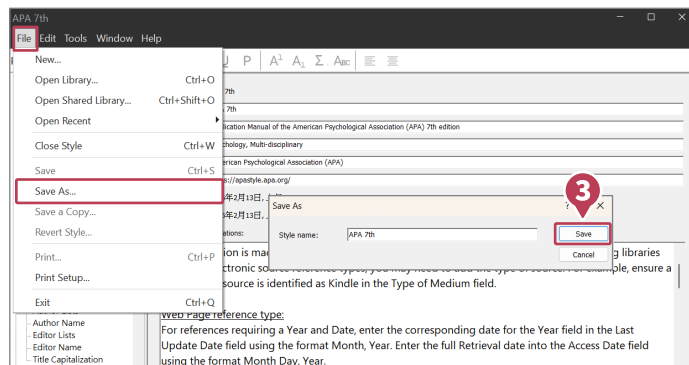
APA 7th

File Edit Tools Window Help

New...
Open Library... Ctrl+O
Open Shared Library... Ctrl+Shift+O
Open Recent
Close Style Ctrl+W
Save Ctrl+S
Save As...
Save a Copy...
Revert Style...
Print... Ctrl+P
Print Setup...
Exit Ctrl+Q

U P $A^1$ $A_1$ Σ Aʙᴄ

7th
7th
ication Manual of the American Psychological Association (APA) 7th edition
chology, Multi-disciplinary
erican Psychological Association (APA)
s://apastyle.apa.org/
年2月13日, 
年2月13日, 
ations:

Save As
Style name: APA 7th
Save
Cancel
3

ion is mac g libraries
ctronic source reference types, you may need to add the type of source. For example, ensure a
source is identified as Kindle in the Type of Medium field.

Web Page reference type:
For references requiring a Year and Date, enter the corresponding date for the Year field in the Last Update Date field using the format Month, Year. Enter the full Retrieval date into the Access Date field using the format Month Day, Year.

Author Name
Editor Lists
Editor Name
Title Capitalization